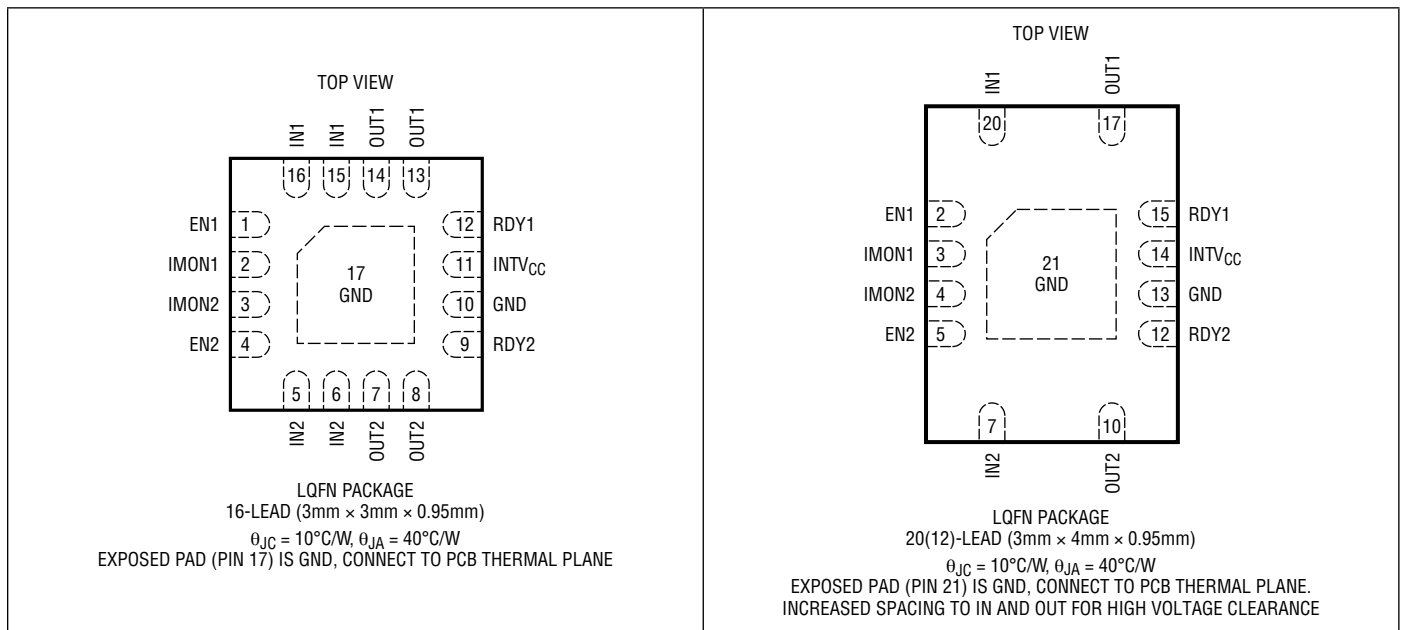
TOP VIEW

IN1 IN1 OUT1 OUT1

16 15 14 13

EN1 1

IMON1 2

IMON2 3

EN2 4

17
GND

12 RDY1

11 $INTV_{CC}$

10 GND

9 RDY2

5 6 7 8

IN2 IN2 OUT2 OUT2

LQFN PACKAGE
16-LEAD (3mm × 3mm × 0.95mm)
$\theta_{JC}$ = 10°C/W, $\theta_{JA}$ = 40°C/W
EXPOSED PAD (PIN 17) IS GND, CONNECT TO PCB THERMAL PLANE

TOP VIEW

IN1 OUT1

20 17

EN1 2

IMON1 3

IMON2 4

EN2 5

21
GND

15 RDY1

14 $INTV_{CC}$

13 GND

12 RDY2

7 10

IN2 OUT2

LQFN PACKAGE
20(12)-LEAD (3mm × 4mm × 0.95mm)
$\theta_{JC}$ = 10°C/W, $\theta_{JA}$ = 40°C/W
EXPOSED PAD (PIN 21) IS GND, CONNECT TO PCB THERMAL PLANE.
INCREASED SPACING TO IN AND OUT FOR HIGH VOLTAGE CLEARANCE